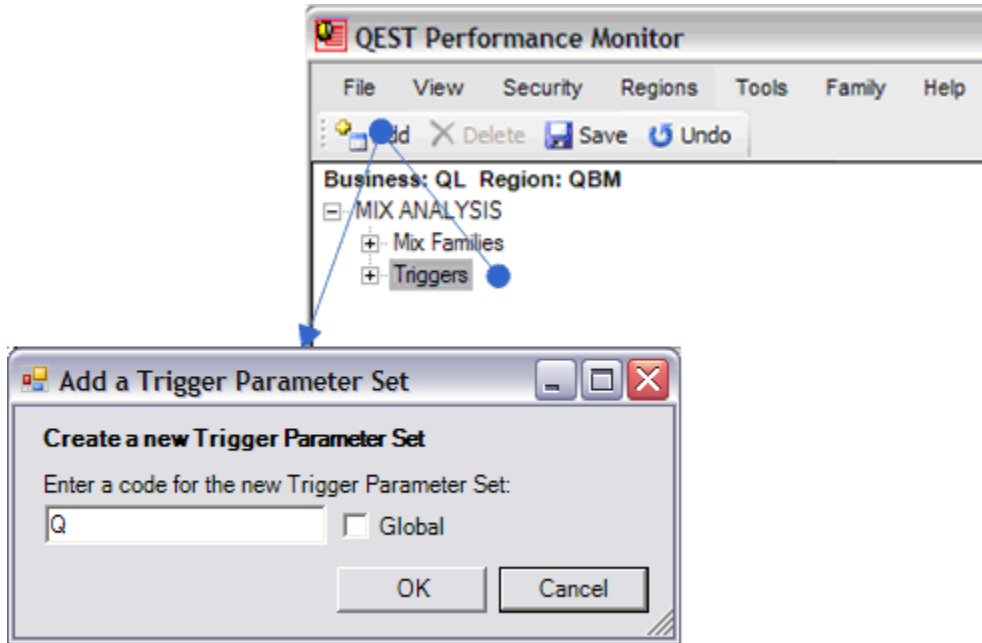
QEST Performance Monitor

File View Security Regions Tools Family Help

Add Delete Save Undo

Business: QL Region: QBM

MIX ANALYSIS

Mix Families

Triggers

Add a Trigger Parameter Set

Create a new Trigger Parameter Set

Enter a code for the new Trigger Parameter Set:

Q

Global

OK

Cancel